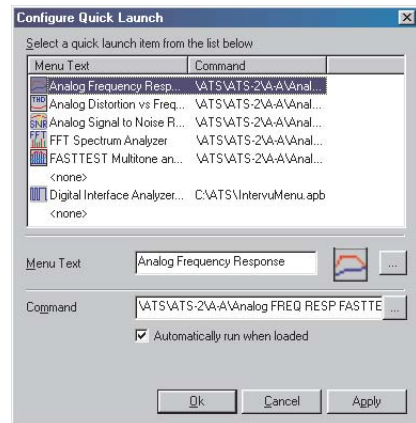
Configure Quick Launch

Select a quick launch item from the list below

| Menu Text | Command |
|---|---|
| Analog Frequency Resp... | \ATS\ATS-2\A-A\Anal... |
| THD Analog Distortion vs Freq... | \ATS\ATS-2\A-A\Anal... |
| SNR Analog Signal to Noise R... | \ATS\ATS-2\A-A\Anal... |
| FFT FFT Spectrum Analyzer | \ATS\ATS-2\A-A\Anal... |
| FASTTEST Multitone an... | \ATS\ATS-2\A-A\Anal... |
| <none> | |
| Digital Interface Analyzer... | C:\ATS\IntervuMenu.apb |
| <none> | |

Menu Text: Analog Frequency Response ...

Command: \ATS\ATS-2\A-A\Analog FREQ RESP FASTTE ...

Automatically run when loaded

Ok Cancel Apply